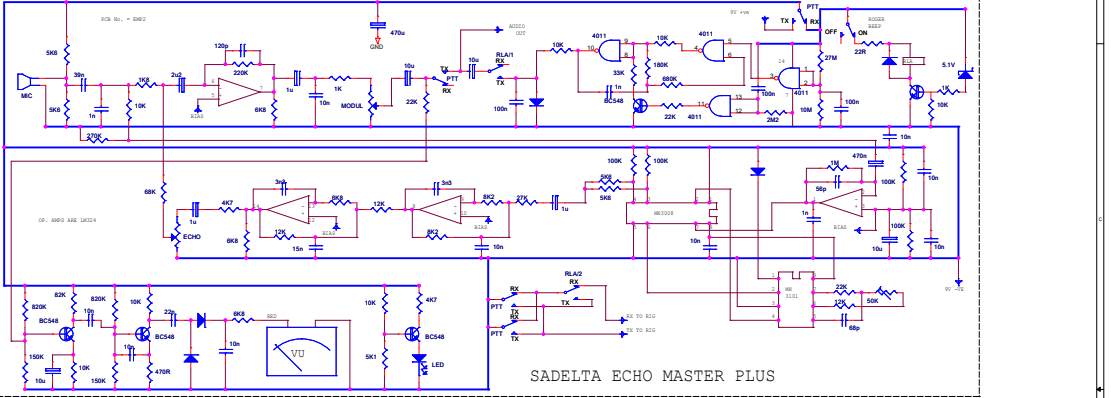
PCB No. = EMP2
5K6
470u
GND
AUDIO OUT
9V +ve
TX
PTT
RX
OFF
ON
ROGER BEEP
MIC
39n
1K8
2u2
120p
220K
1u
1K
10u
TX
PTT
RX
10u
RLA/1
RX
TX
10K
4011
10K
4011
27M
22R
RLA
5.1V
5K8
1n
10K
BIAS
6K8
10n
MODUL
22K
100n
33K
1n
BC548
180K
680K
22K
4011
100n
4011
2M2
10M
100n
10K
270K
10n
68K
OP. AMPS ARE LM324
4K7
1u
3n3
6K8
12K
3n3
8K2
27K
1u
5K6
5K6
100K
100K
MN3008
1M
470n
56p
100K
10n
ECHO
6K8
12K
15n
BIAS
8K2
10n
1n
BIAS
10u
100K
10n
RLA/2
RX
TX
RX
PTT
TX
RX
PTT
TX
RX TO RIG
TX TO RIG
MN 3101
22K
12K
50K
68p
9V -VE
820K
82K
820K
10K
BC548
10n
22p
6K8
RED
10K
4K7
BC548
150K
10K
150K
10n
BC548
470R
10n
VU
5K1
BC548
LED
10u
SADELTA ECHO MASTER PLUS